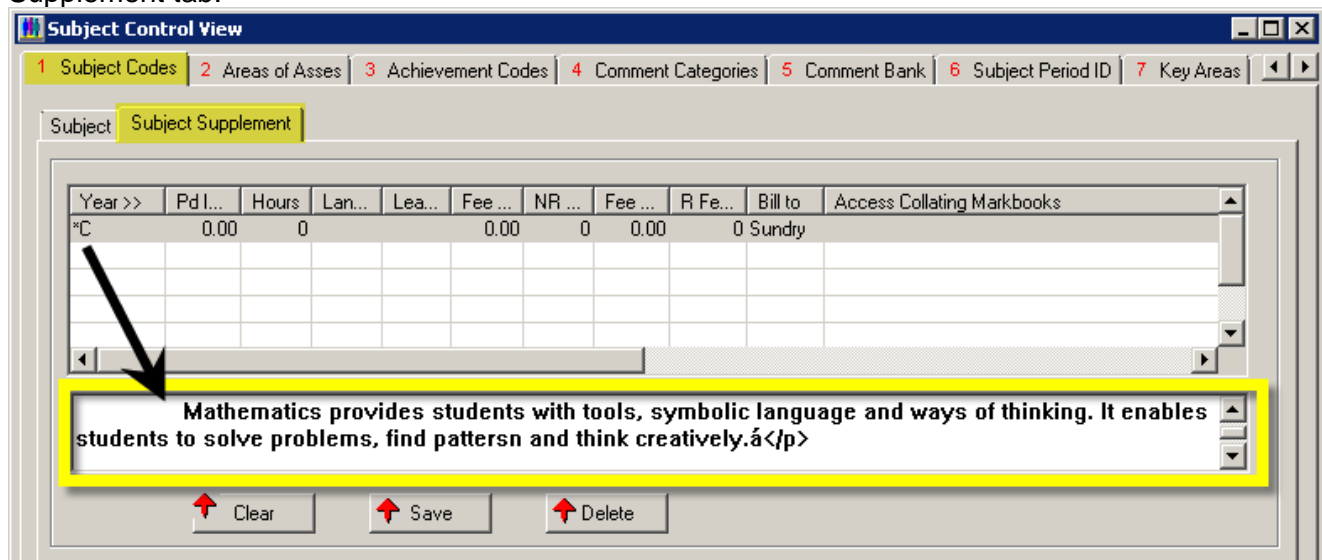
Supplement tab.

Subject Control View

1 Subject Codes | 2 Areas of Asses | 3 Achievement Codes | 4 Comment Categories | 5 Comment Bank | 6 Subject Period ID | 7 Key Areas

Subject | Subject Supplement

| Year >> | Pd I... | Hours | Lan... | Lea... | Fee ... | NR ... | Fee ... | R Fe... | Bill to | Access Collating Markbooks |
|---|---|---|---|---|---|---|---|---|---|---|
| *C | 0.00 | 0 | | | 0.00 | 0 | 0.00 | 0 | Sundry | |

Mathematics provides students with tools, symbolic language and ways of thinking. It enables students to solve problems, find pattersn and think creatively.á</p>

Clear Save Delete